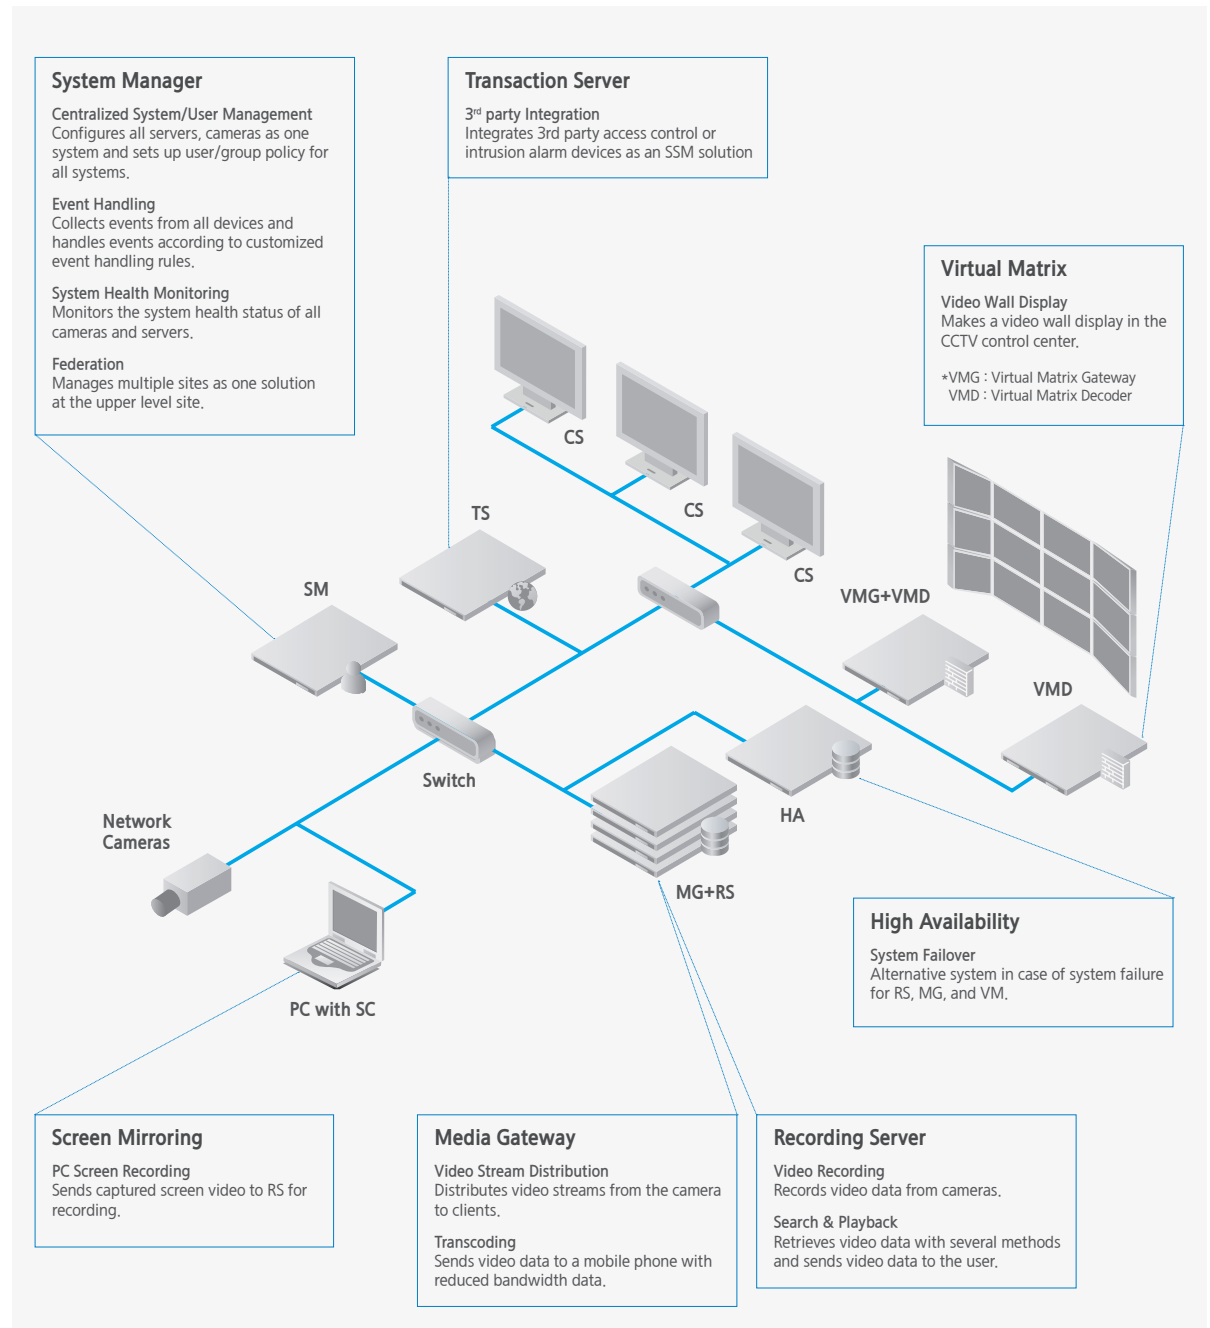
System Manager

Centralized System/User Management
Configures all servers, cameras as one system and sets up user/group policy for all systems.

Event Handling
Collects events from all devices and handles events according to customized event handling rules.

System Health Monitoring
Monitors the system health status of all cameras and servers.

Federation
Manages multiple sites as one solution at the upper level site.

Transaction Server

3$^{rd}$ party Integration
Integrates 3rd party access control or intrusion alarm devices as an SSM solution

Virtual Matrix

Video Wall Display
Makes a video wall display in the CCTV control center.

*VMG : Virtual Matrix Gateway
VMD : Virtual Matrix Decoder

CS

CS

CS

TS

SM

VMG+VMD

VMD

Switch

HA

Network Cameras

MG+RS

PC with SC

High Availability

System Failover
Alternative system in case of system failure for RS, MG, and VM.

Screen Mirroring

PC Screen Recording
Sends captured screen video to RS for recording.

Media Gateway

Video Stream Distribution
Distributes video streams from the camera to clients.

Transcoding
Sends video data to a mobile phone with reduced bandwidth data.

Recording Server

Video Recording
Records video data from cameras.

Search & Playback
Retrieves video data with several methods and sends video data to the user.